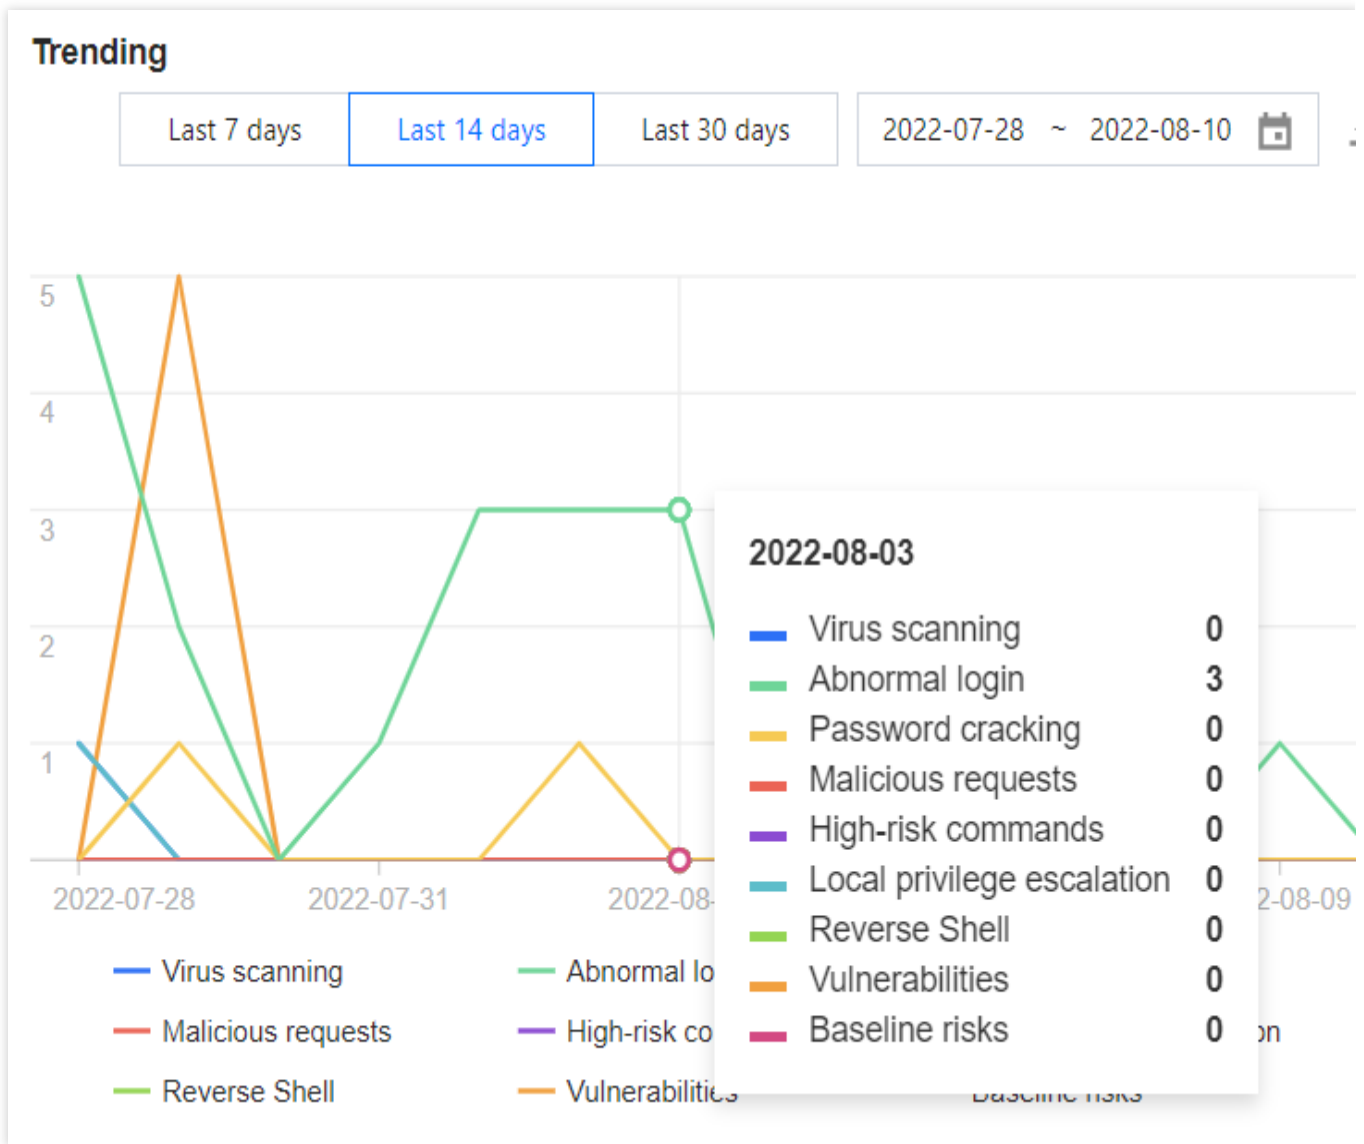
Trending

Last 7 days | Last 14 days | Last 30 days | 2022-07-28 ~ 2022-08-10

5
4
3
2
1

2022-07-28 2022-07-31 2022-08- 2-08-09

2022-08-03
Virus scanning 0
Abnormal login 3
Password cracking 0
Malicious requests 0
High-risk commands 0
Local privilege escalation 0
Reverse Shell 0
Vulnerabilities 0
Baseline risks 0

Virus scanning
Abnormal lo
Malicious requests
High-risk co
on
Reverse Shell
Vulnerabilities
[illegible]